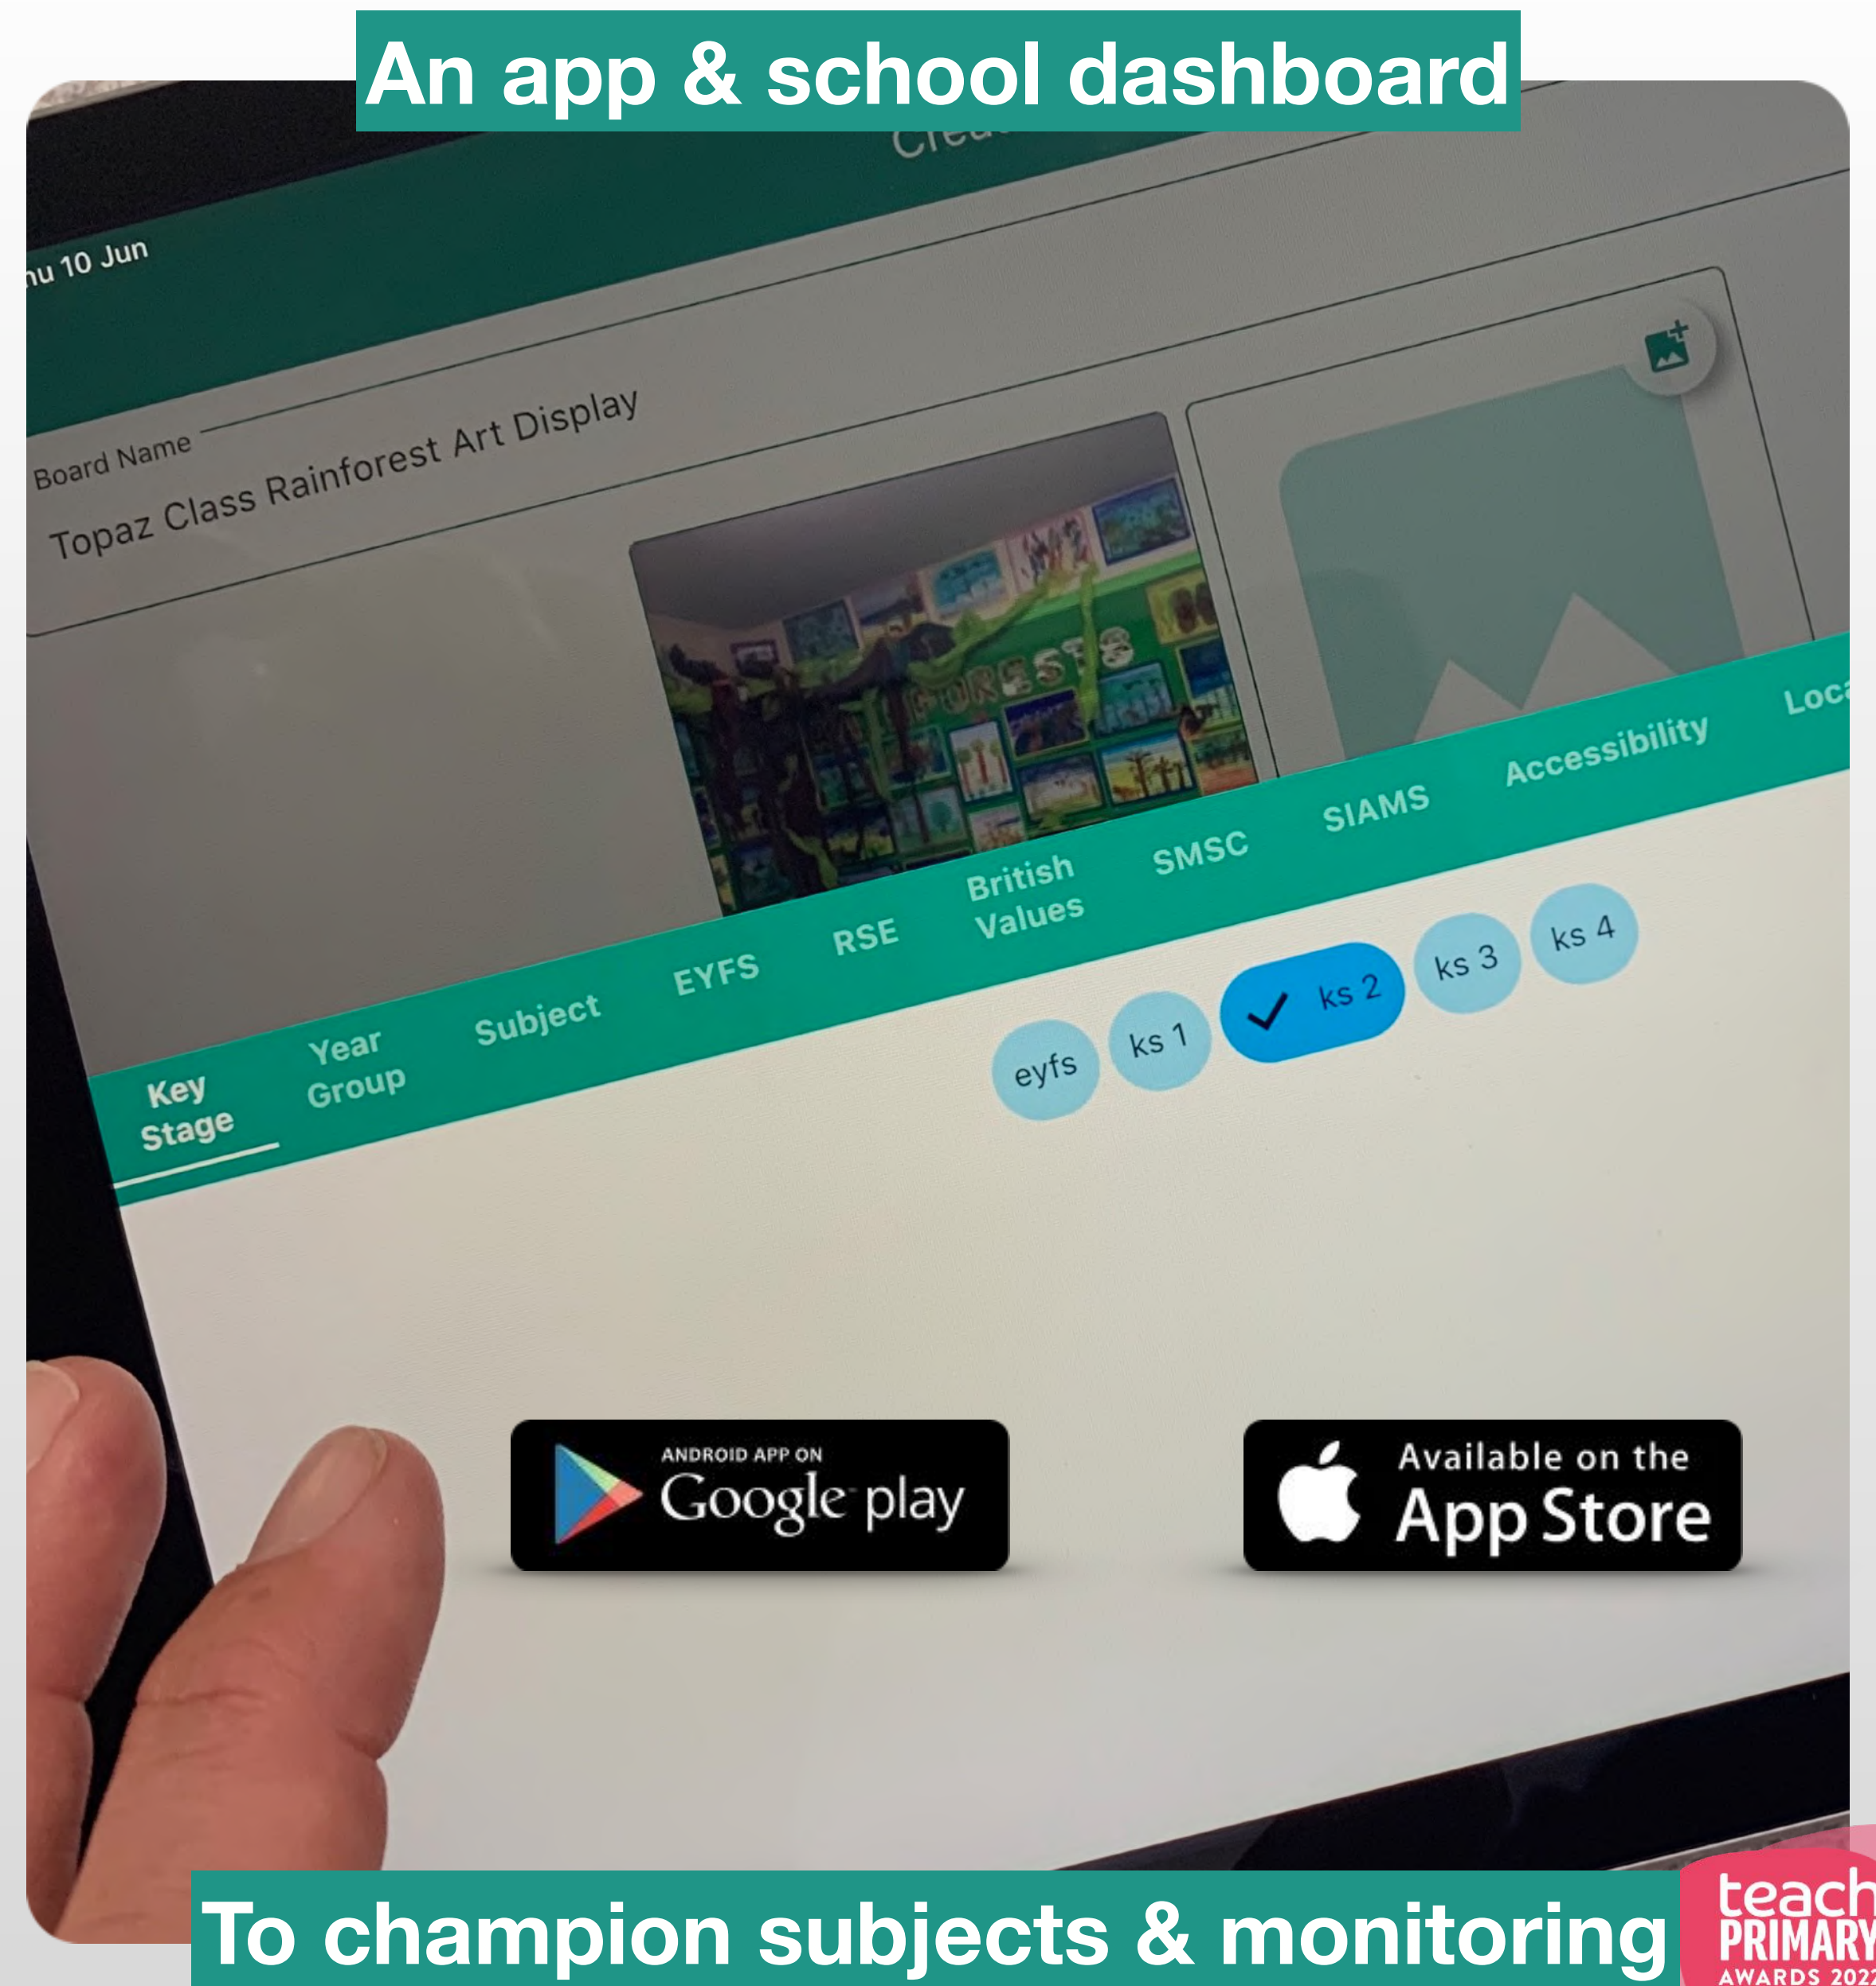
An app & school dashboard

Crea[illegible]

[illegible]u 10 Jun

Board Name

Topaz Class Rainforest Art Display

FORESTS

Key Stage

Year Group

Subject

EYFS

RSE

British Values

SMSC

SIAMS

Accessibility

Loca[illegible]

eyfs

ks 1

ks 2

ks 3

ks 4

ANDROID APP ON
Google play

Available on the
App Store

To champion subjects & monitoring

teach
PRIMARY
AWARDS 202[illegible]